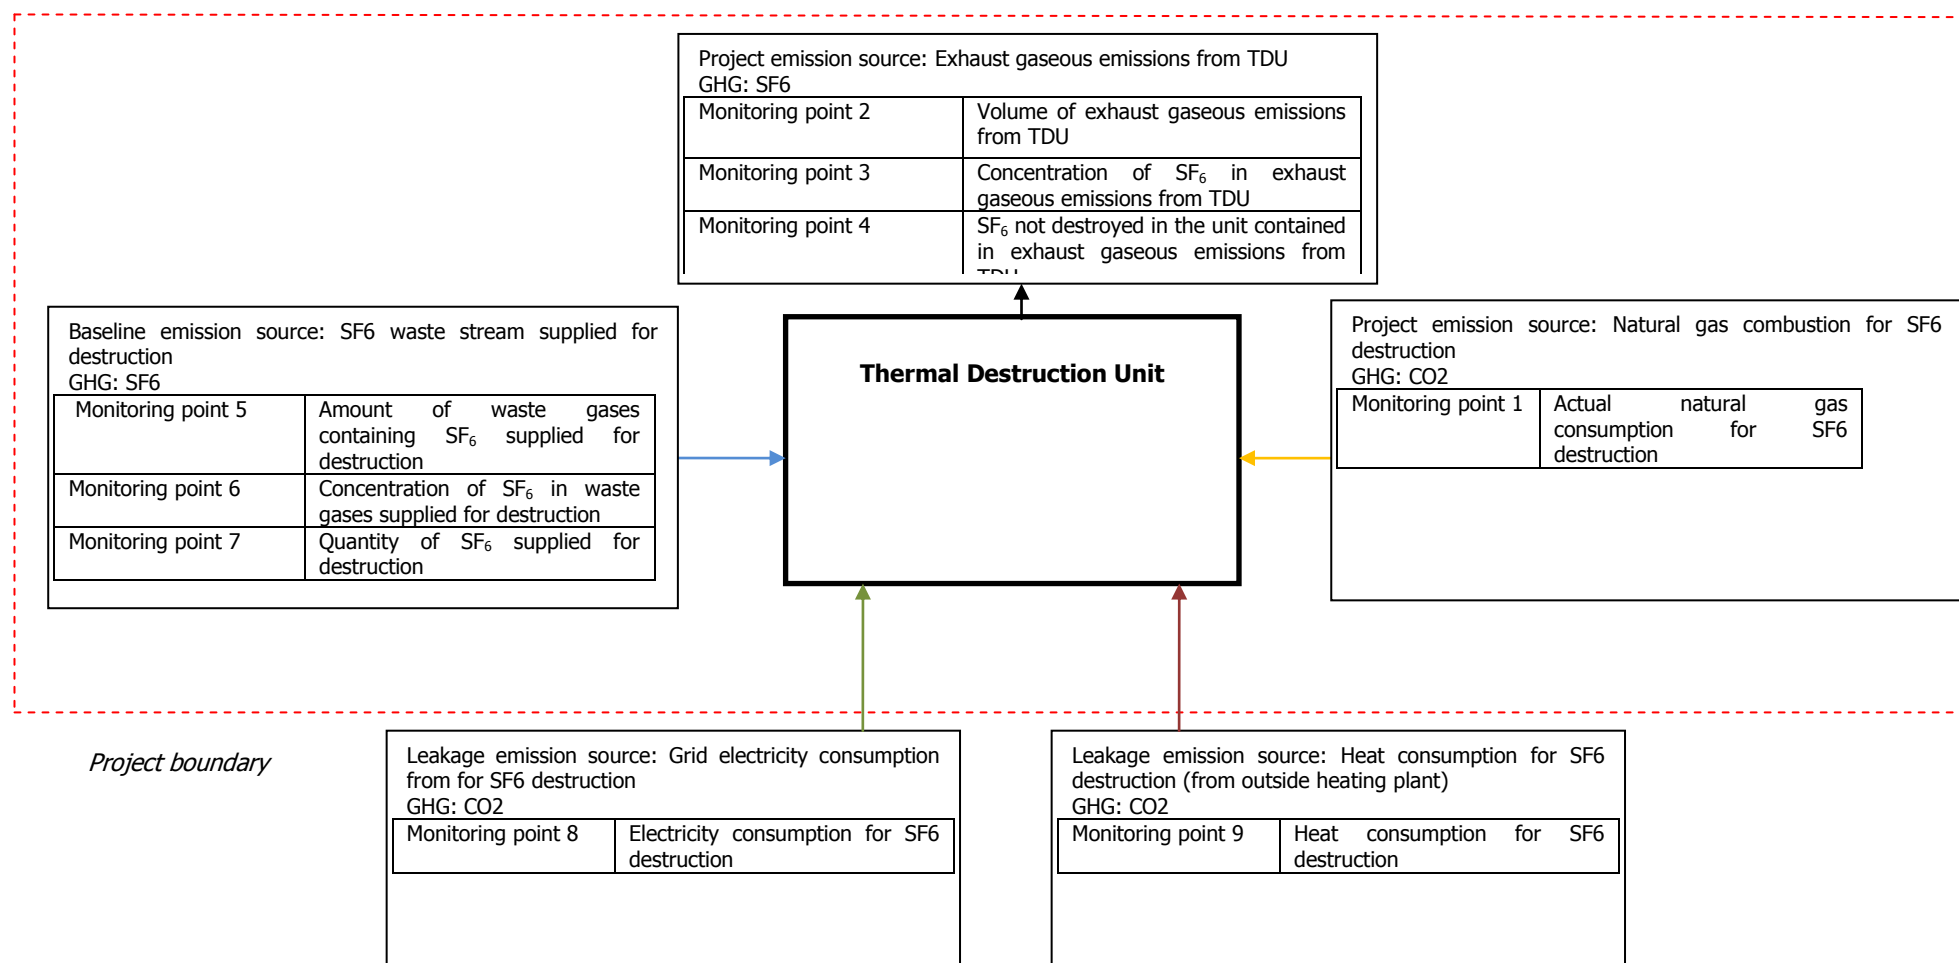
Project emission source: Exhaust gaseous emissions from TDU
GHG: SF6

| Monitoring point 2 | Volume of exhaust gaseous emissions from TDU |
|---|---|
| Monitoring point 3 | Concentration of $SF_6$ in exhaust gaseous emissions from TDU |
| Monitoring point 4 | $SF_6$ not destroyed in the unit contained in exhaust gaseous emissions from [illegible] |

Baseline emission source: SF6 waste stream supplied for destruction
GHG: SF6

| Monitoring point 5 | Amount of waste gases containing $SF_6$ supplied for destruction |
|---|---|
| Monitoring point 6 | Concentration of $SF_6$ in waste gases supplied for destruction |
| Monitoring point 7 | Quantity of $SF_6$ supplied for destruction |

Thermal Destruction Unit

Project emission source: Natural gas combustion for SF6 destruction
GHG: CO2

| Monitoring point 1 | Actual natural gas consumption for SF6 destruction |
|---|---|

Project boundary

Leakage emission source: Grid electricity consumption from for SF6 destruction
GHG: CO2

| Monitoring point 8 | Electricity consumption for SF6 destruction |
|---|---|

Leakage emission source: Heat consumption for SF6 destruction (from outside heating plant)
GHG: CO2

| Monitoring point 9 | Heat consumption for SF6 destruction |
|---|---|